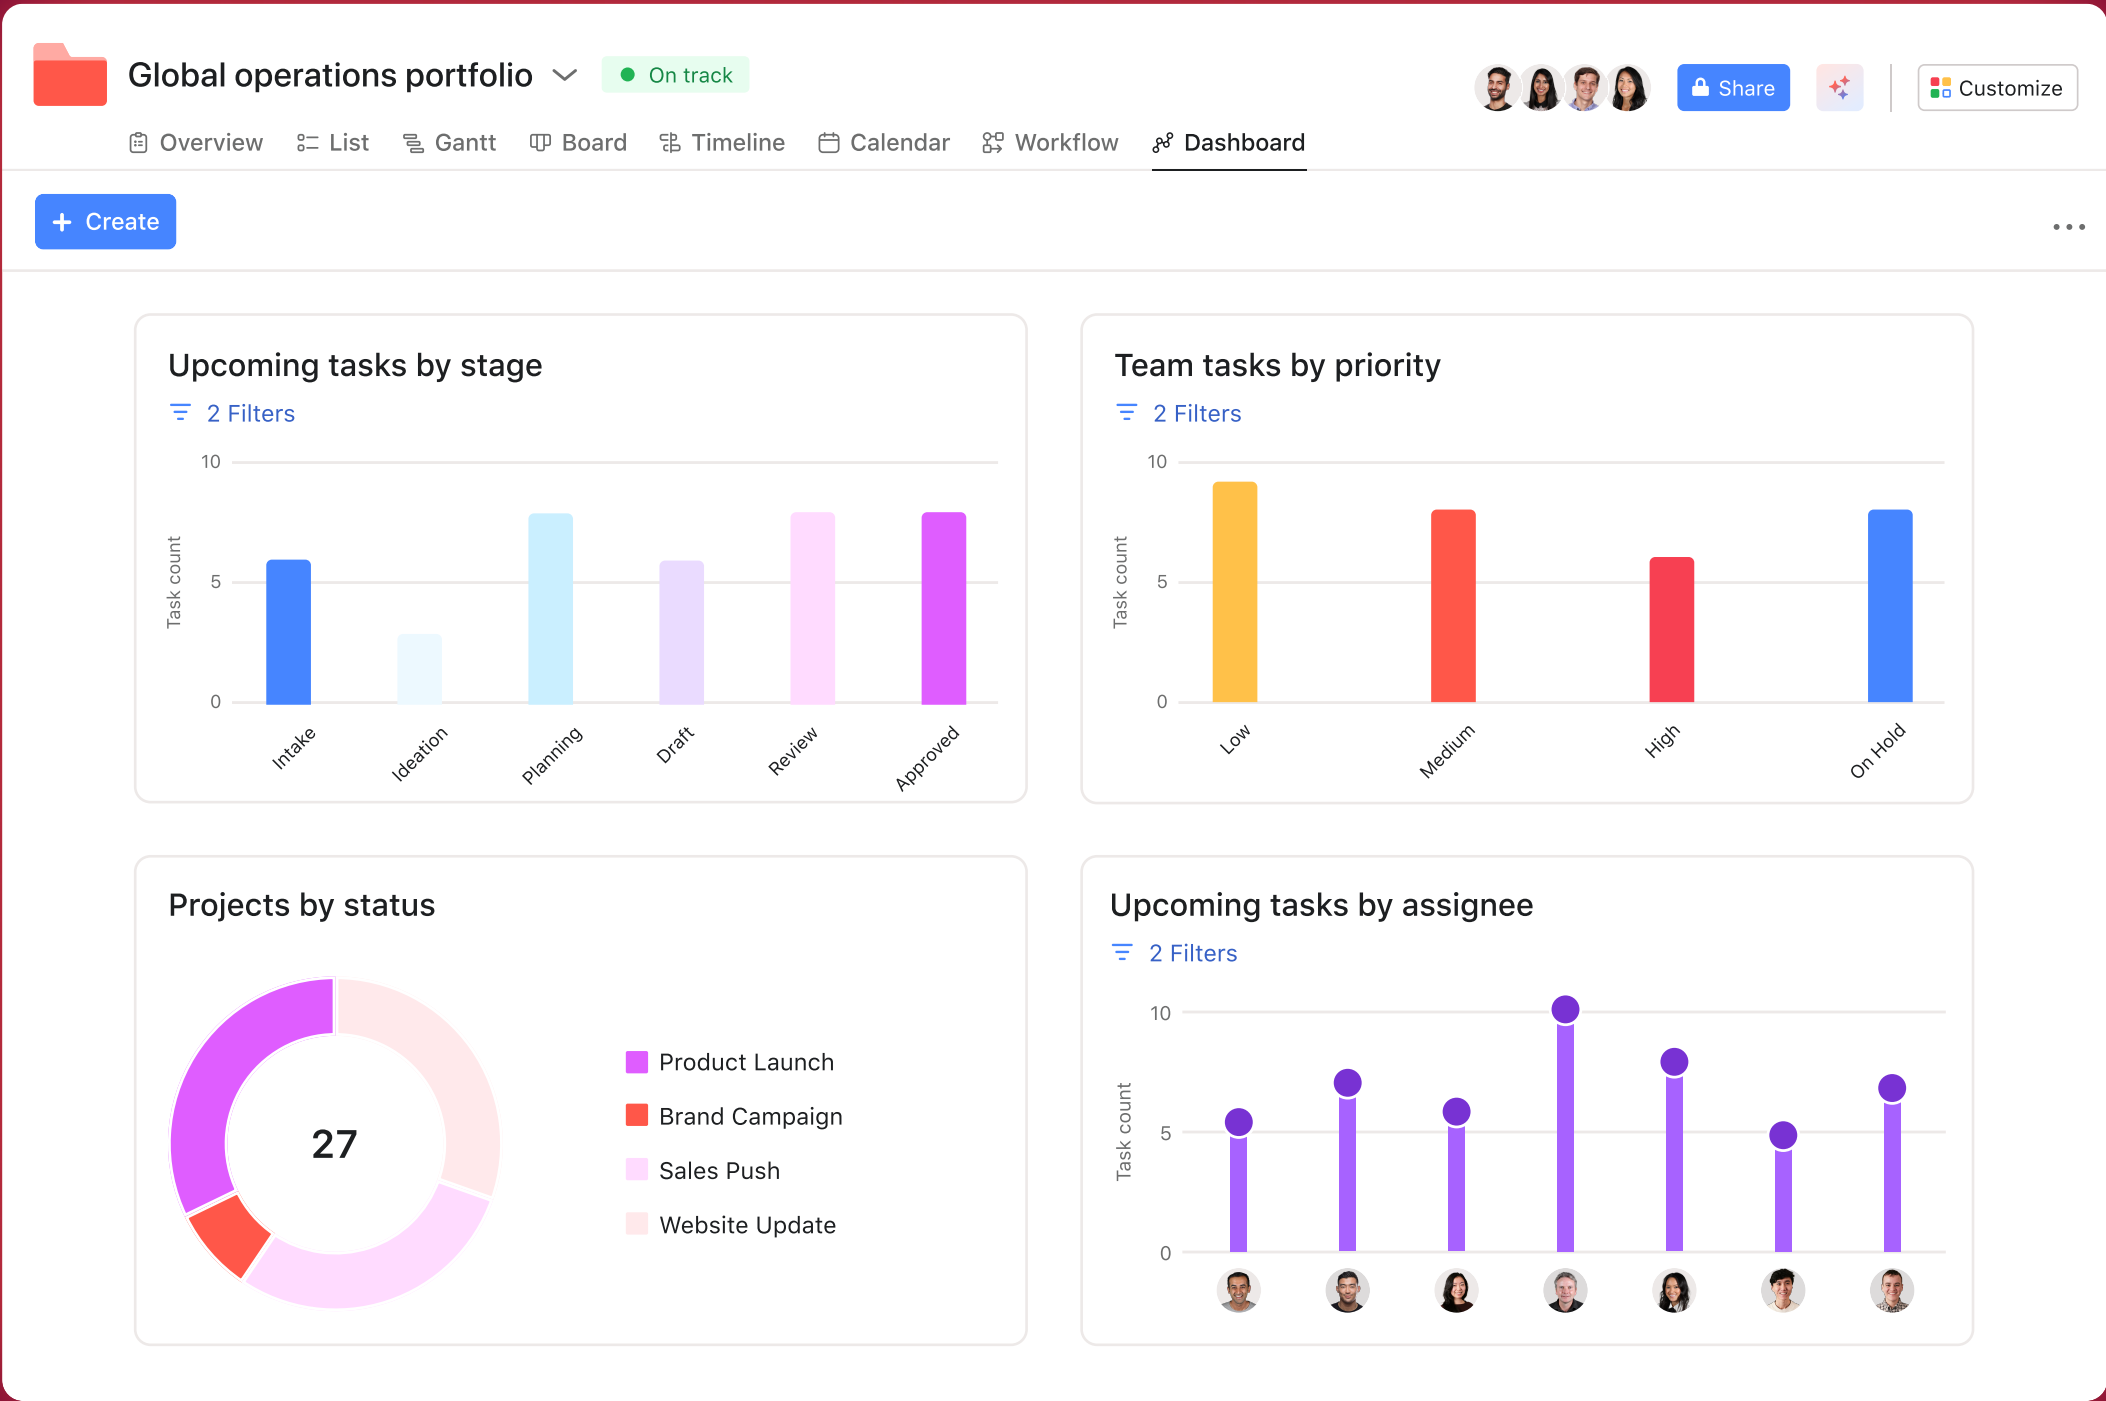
Global operations portfolio

On track

Share

Customize

Overview List Gantt Board Timeline Calendar Workflow Dashboard

Create

Upcoming tasks by stage

2 Filters

10
5
0
Task count

Intake Ideation Planning Draft Review Approved

Team tasks by priority

2 Filters

10
5
0
Task count

Low Medium High On Hold

Projects by status

27

Product Launch
Brand Campaign
Sales Push
Website Update

Upcoming tasks by assignee

2 Filters

10
5
0
Task count